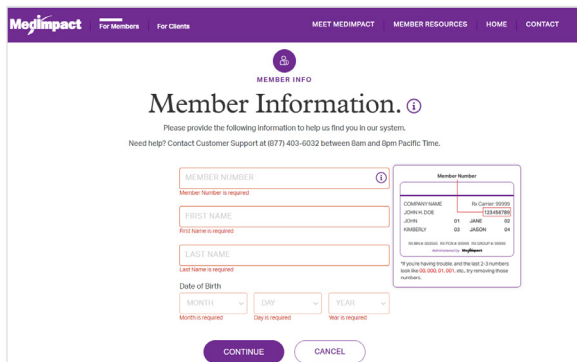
MedImpact | For Members | For Clients

MEET MEDIMPACT | MEMBER RESOURCES | HOME | CONTACT

MEMBER INFO

Member Information.

Please provide the following information to help us find you in our system.

Need help? Contact Customer Support at (877) 403-6032 between 8am and 8pm Pacific Time.

MEMBER NUMBER
Member Number is required

FIRST NAME
First Name is required

LAST NAME
Last Name is required

Date of Birth

MONTH
Month is required

DAY
Day is required

YEAR
Year is required

Member Number

COMPANY NAME Rx Carrier: 99999
JOHN H. DOE 123456789
JOHN 01 JANE 02
KIMBERLY 03 JASON 04

RX BIN # 000000 RX PCN # 99999 RX GROUP # 99999
Administered by MedImpact

*If you're having trouble, and the last 2-3 numbers look like 00, 000, 01, 001, etc., try removing those numbers.

CONTINUE

CANCEL